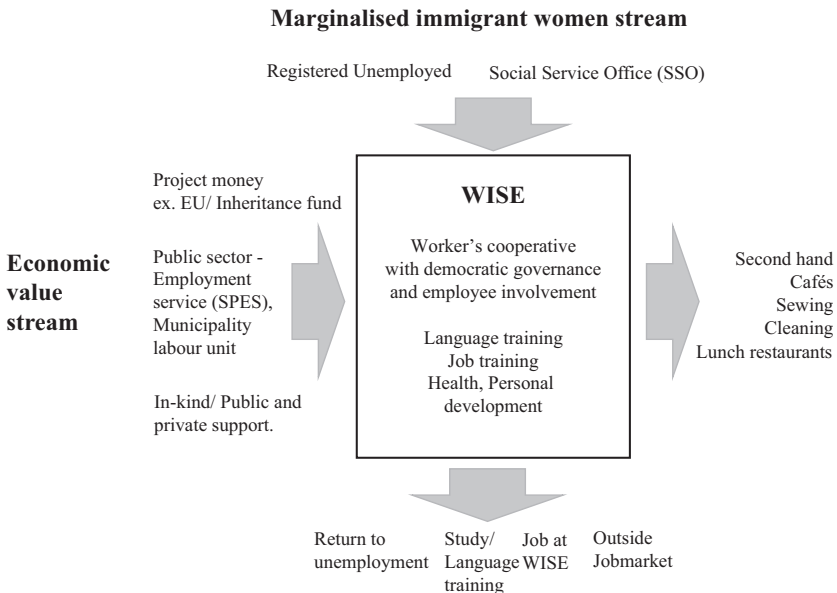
Marginalised immigrant women stream

Registered Unemployed

Social Service Office (SSO)

Economic value stream

Project money ex. EU/ Inheritance fund

Public sector - Employment service (SPES), Municipality labour unit

In-kind/ Public and private support.

WISE

Worker's cooperative with democratic governance and employee involvement

Language training
Job training
Health, Personal development

Second hand
Cafés
Sewing
Cleaning
Lunch restaurants

Return to unemployment

Study/ Language training

Job at WISE

Outside Jobmarket